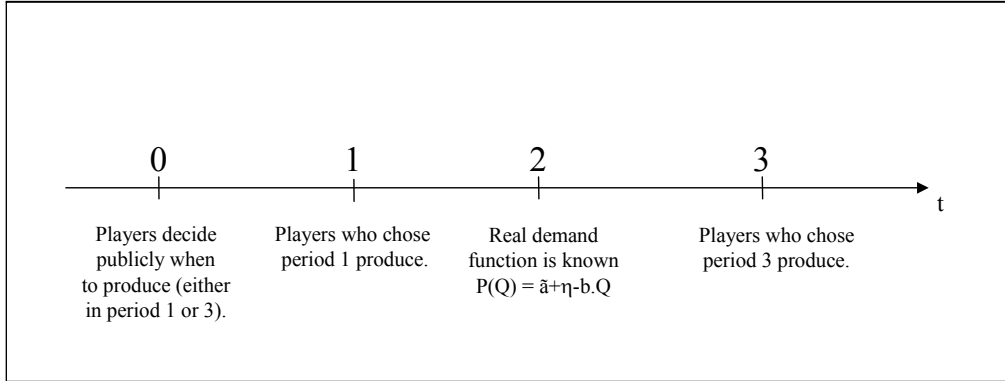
0 1 2 3

t

Players decide publicly when to produce (either in period 1 or 3).

Players who chose period 1 produce.

Real demand function is known $P(Q) = \tilde{a}+\eta-b.Q$

Players who chose period 3 produce.